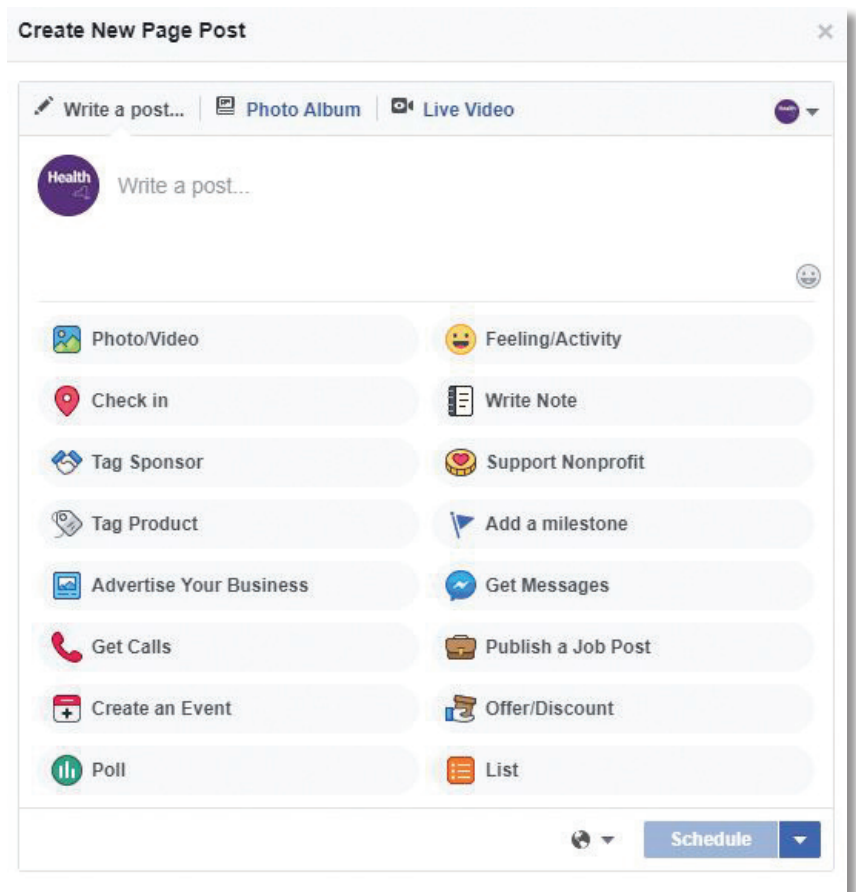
Create New Page Post

×

Write a post... Photo Album Live Video

Health

Write a post...

| | |
|---|---|
| Photo/Video | Feeling/Activity |
| Check in | Write Note |
| Tag Sponsor | Support Nonprofit |
| Tag Product | Add a milestone |
| Advertise Your Business | Get Messages |
| Get Calls | Publish a Job Post |
| Create an Event | Offer/Discount |
| Poll | List |

Schedule